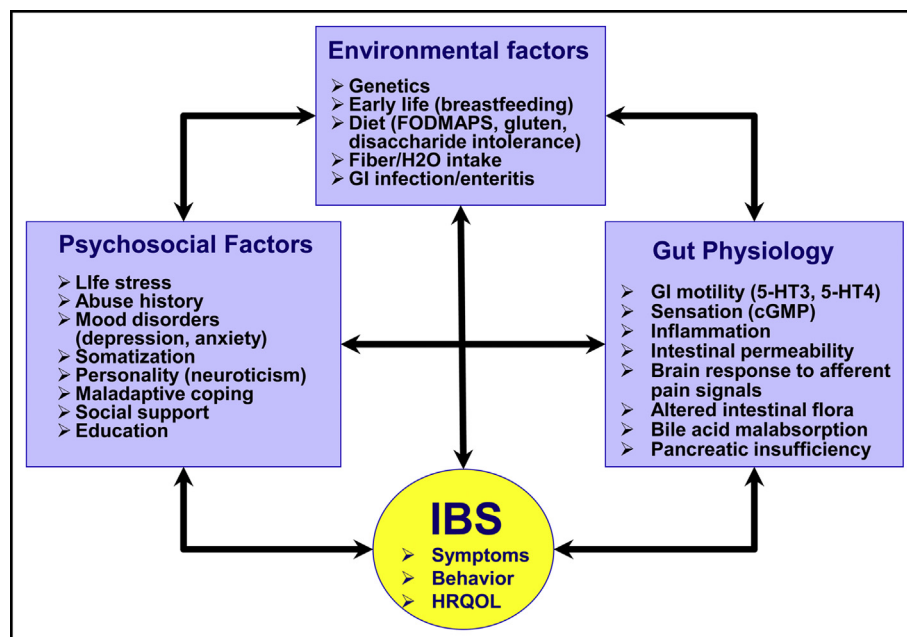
Environmental factors

➢ Genetics
➢ Early life (breastfeeding)
➢ Diet (FODMAPS, gluten, disaccharide intolerance)
➢ Fiber/H2O intake
➢ GI infection/enteritis

Psychosocial Factors

➢ LIfe stress
➢ Abuse history
➢ Mood disorders (depression, anxiety)
➢ Somatization
➢ Personality (neuroticism)
➢ Maladaptive coping
➢ Social support
➢ Education

Gut Physiology

➢ GI motility (5-HT3, 5-HT4)
➢ Sensation (cGMP)
➢ Inflammation
➢ Intestinal permeability
➢ Brain response to afferent pain signals
➢ Altered intestinal flora
➢ Bile acid malabsorption
➢ Pancreatic insufficiency

IBS

➢ Symptoms
➢ Behavior
➢ HRQOL